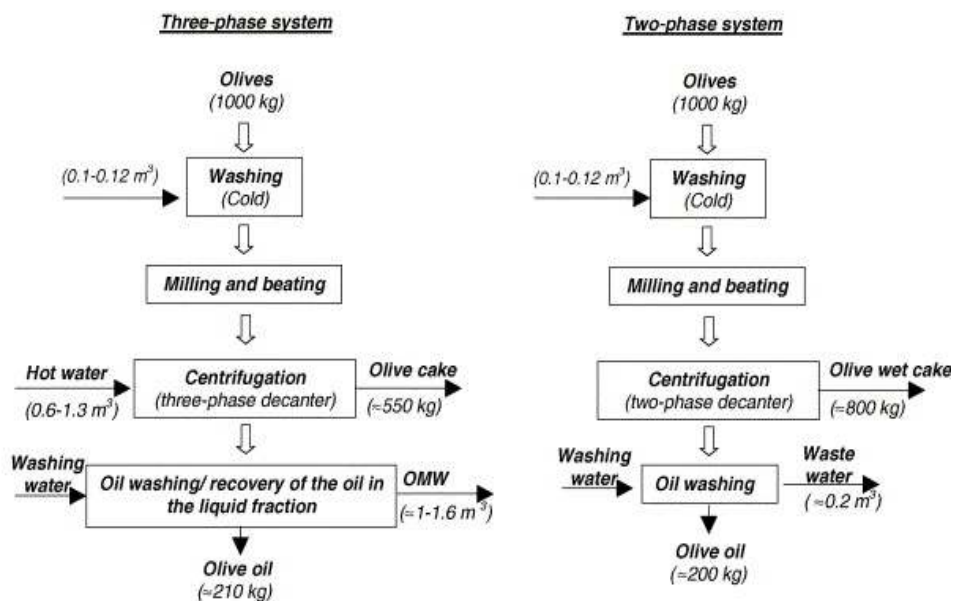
Three-phase system

Olives
(1000 kg)

(0.1-0.12 $m^3$)

Washing
(Cold)

Milling and beating

Hot water
(0.6-1.3 $m^3$)

Centrifugation
(three-phase decanter)

Olive cake
(≈550 kg)

Washing water

Oil washing/ recovery of the oil in the liquid fraction

OMW
(≈1-1.6 $m^3$)

Olive oil
(≈210 kg)

Two-phase system

Olives
(1000 kg)

(0.1-0.12 $m^3$)

Washing
(Cold)

Milling and beating

Centrifugation
(two-phase decanter)

Olive wet cake
(≈800 kg)

Washing water

Oil washing

Waste water
(≈0.2 $m^3$)

Olive oil
(≈200 kg)